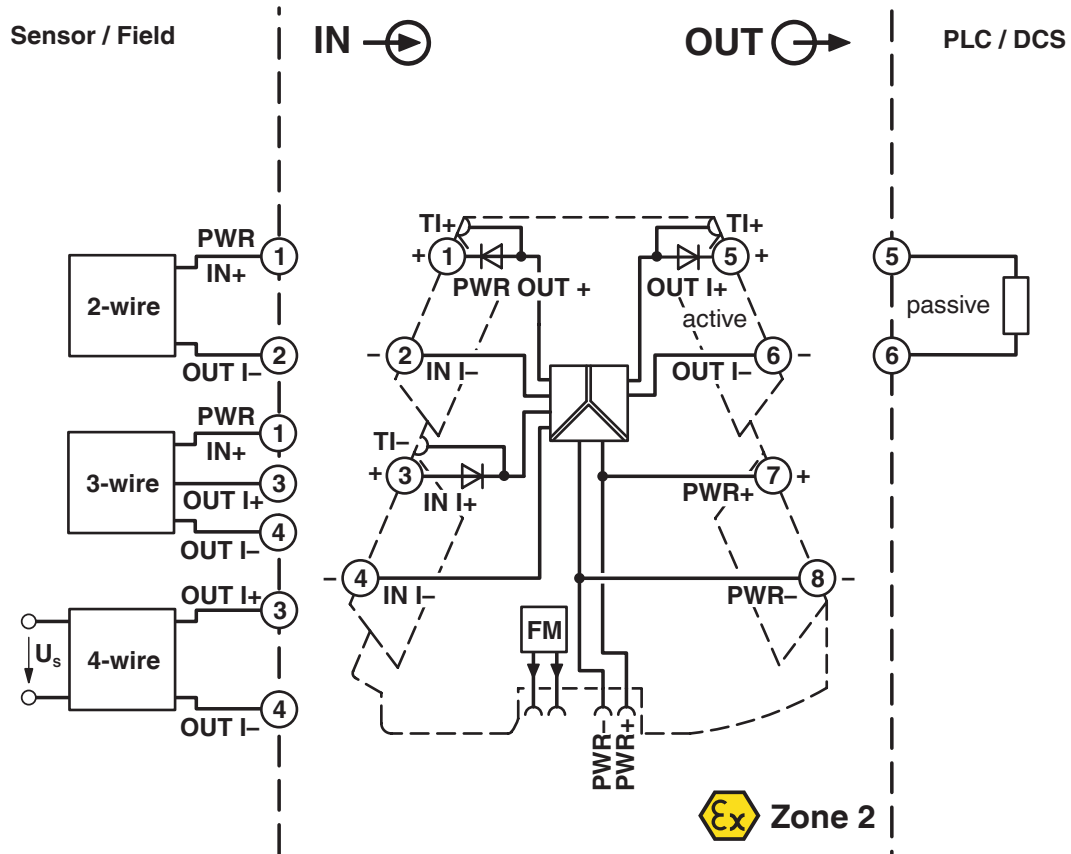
Sensor / Field

IN

OUT

PLC / DCS

PWR
IN+
1
2-wire
2
OUT I–

PWR
IN+
1
3-wire
3
OUT I+
4
OUT I–

OUT I+
3
$U_s$
4-wire
4
OUT I–

TI+
+ 1
PWR OUT +
– 2
IN I–
TI–
+ 3
IN I+
– 4
IN I–

TI+
5 +
OUT I+
active
6 –
OUT I–
7 +
PWR+
8 –
PWR–

FM
PWR–
PWR+

5
passive
6

Zone 2